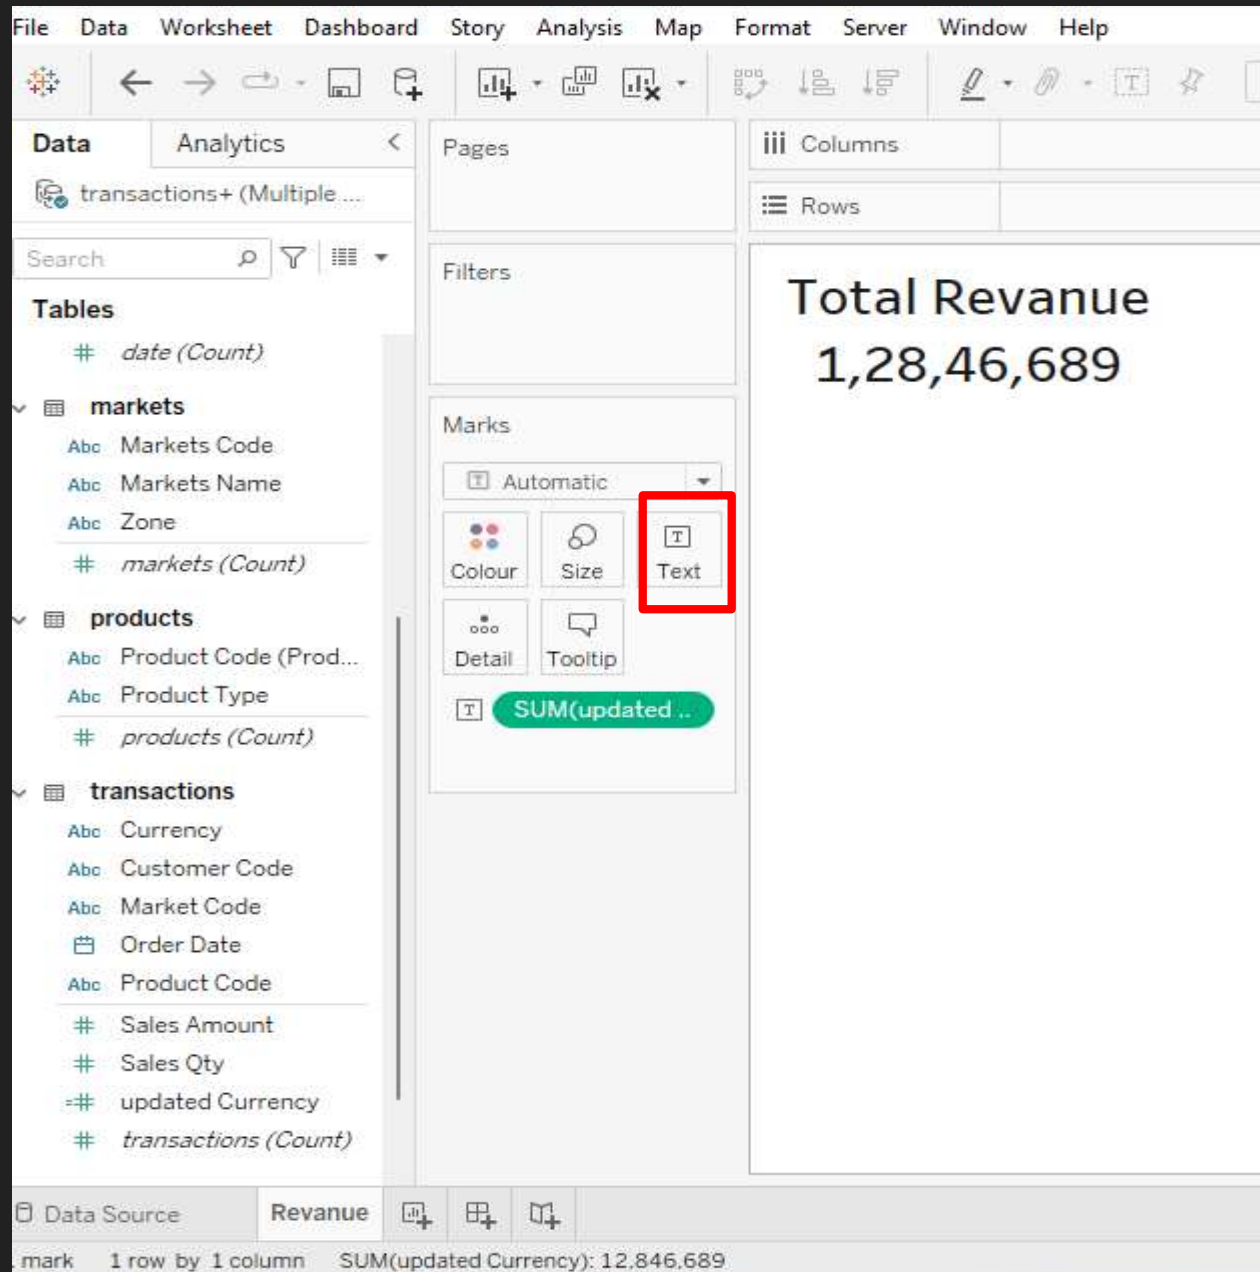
File Data Worksheet Dashboard Story Analysis Map Format Server Window Help

Data Analysis <

transactions+ (Multiple...

Search

Tables

date (Count)

markets

Abc Markets Code

Abc Markets Name

Abc Zone

markets (Count)

products

Abc Product Code (Prod...

Abc Product Type

products (Count)

transactions

Abc Currency

Abc Customer Code

Abc Market Code

Order Date

Abc Product Code

Sales Amount

Sales Qty

updated Currency

transactions (Count)

Pages

Filters

Marks

Automatic

Colour Size Text

Detail Tooltip

SUM(updated ..

Columns

Rows

Total Revanue

1,28,46,689

Data Source Revanue

mark 1 row by 1 column SUM(updated Currency): 12,846,689